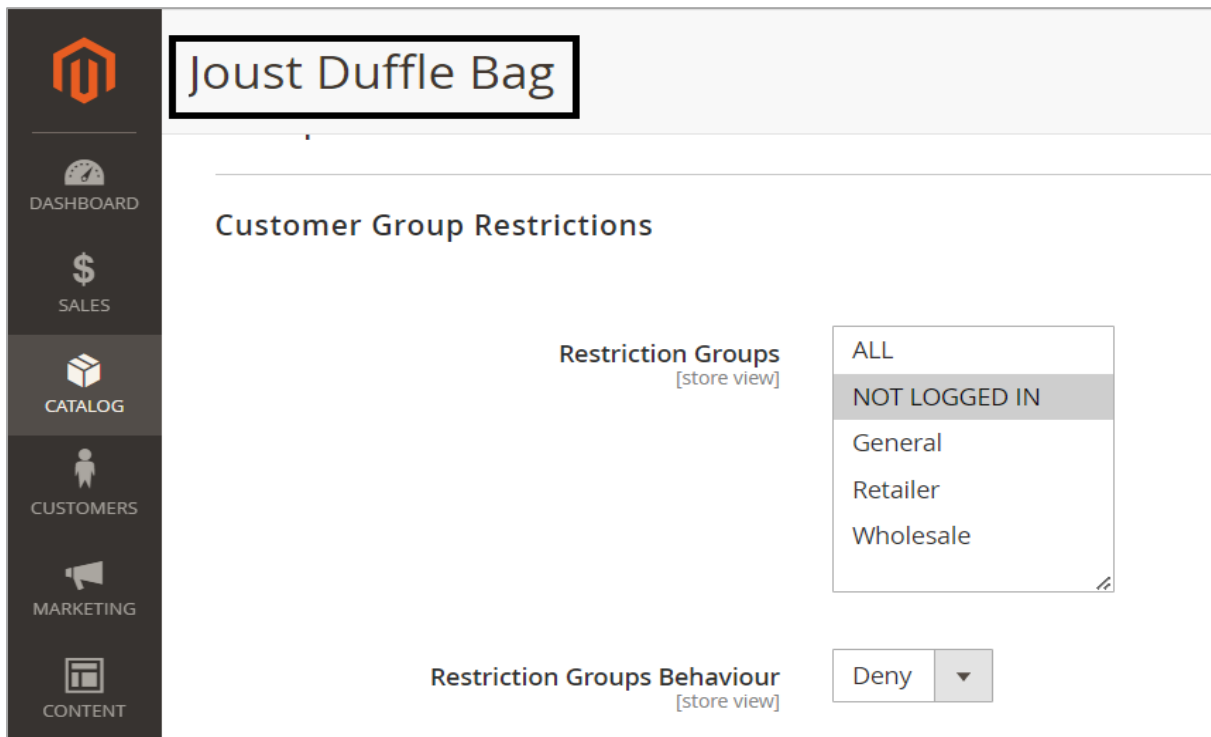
DASHBOARD

SALES

CATALOG

CUSTOMERS

MARKETING

CONTENT

Joust Duffle Bag

Customer Group Restrictions

Restriction Groups
[store view]

ALL
NOT LOGGED IN
General
Retailer
Wholesale

Restriction Groups Behaviour
[store view]

Deny